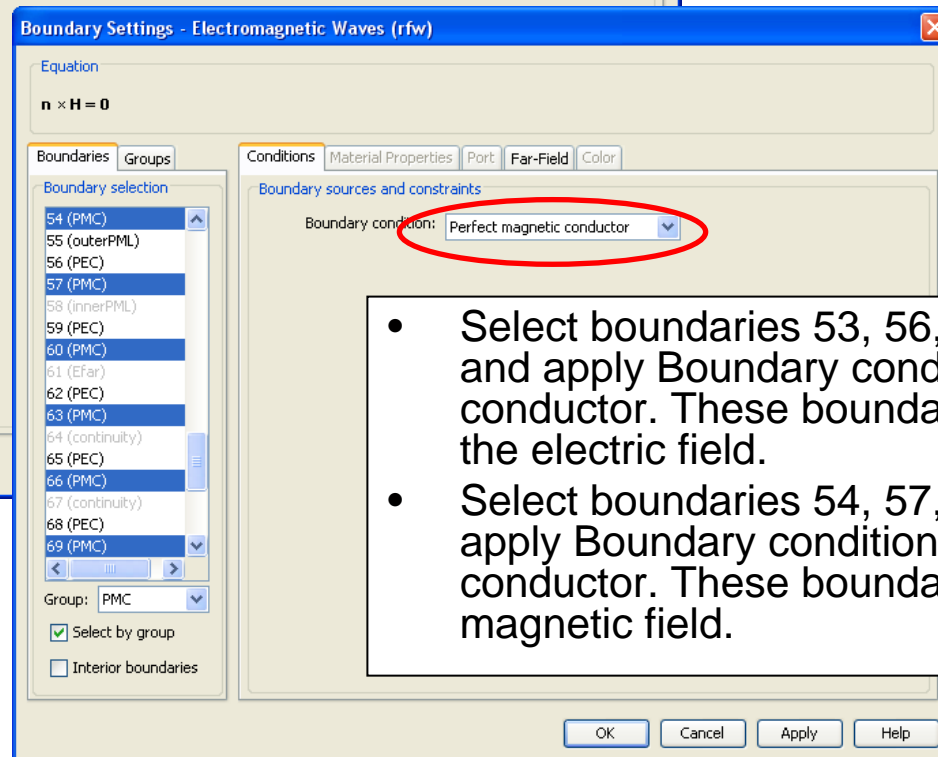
Boundary Settings - Electromagnetic Waves (rfw)

Equation

$\mathbf{n} \times \mathbf{H} = \mathbf{0}$

Boundaries | Groups

Boundary selection

54 (PMC)
55 (outerPML)
56 (PEC)
57 (PMC)
58 (innerPML)
59 (PEC)
60 (PMC)
61 (Efar)
62 (PEC)
63 (PMC)
64 (continuity)
65 (PEC)
66 (PMC)
67 (continuity)
68 (PEC)
69 (PMC)

Group: PMC

Select by group

Interior boundaries

Conditions | Material Properties | Port | Far-Field | Color

Boundary sources and constraints

Boundary condition: Perfect magnetic conductor

- Select boundaries 53, 56, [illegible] and apply Boundary cond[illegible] conductor. These bounda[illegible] the electric field.
- Select boundaries 54, 57, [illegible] apply Boundary condition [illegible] conductor. These bounda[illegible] magnetic field.

OK | Cancel | Apply | Help